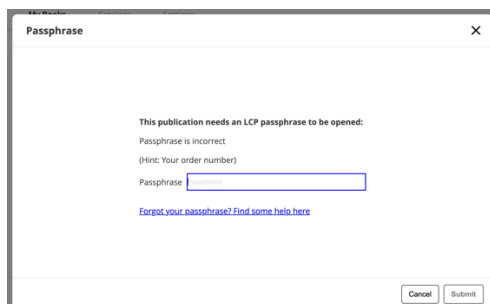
My Books

Passphrase

×

This publication needs an LCP passphrase to be opened:

Passphrase is incorrect

(Hint: Your order number)

Passphrase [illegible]

Forgot your passphrase? Find some help here

Cancel Submit